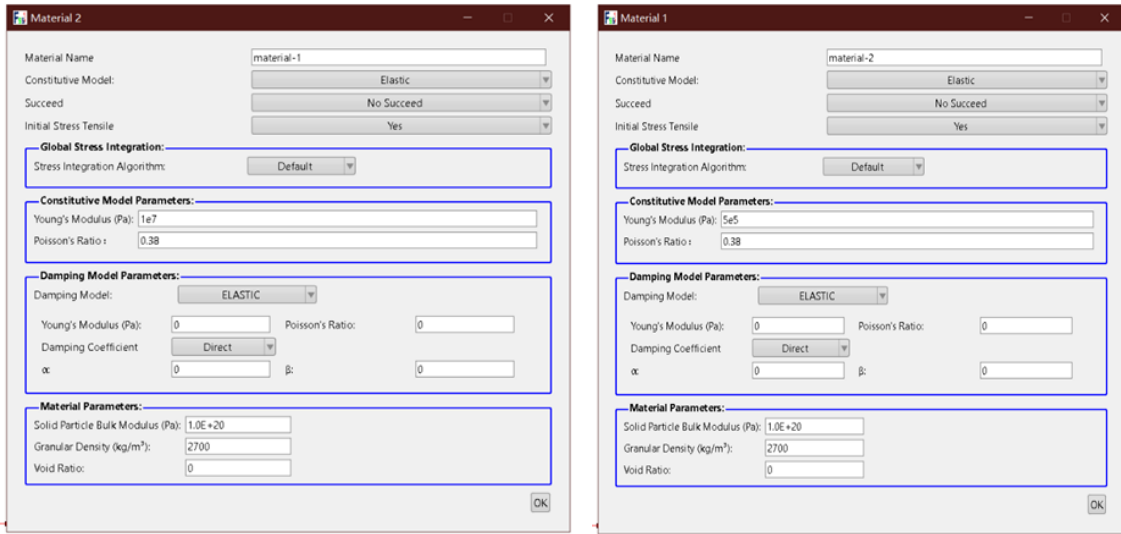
Material 2

Material Name material-1
Constitutive Model: Elastic
Succeed No Succeed
Initial Stress Tensile Yes

Global Stress Integration:
Stress Integration Algorithm: Default

Constitutive Model Parameters:
Young's Modulus (Pa): 1e7
Poisson's Ratio : 0.38

Damping Model Parameters:
Damping Model: ELASTIC
Young's Modulus (Pa): 0 Poisson's Ratio: 0
Damping Coefficient Direct
α 0 β: 0

Material Parameters:
Solid Particle Bulk Modulus (Pa): 1.0E+20
Granular Density (kg/m³): 2700
Void Ratio: 0

OK

Material 1

Material Name material-2
Constitutive Model: Elastic
Succeed No Succeed
Initial Stress Tensile Yes

Global Stress Integration:
Stress Integration Algorithm: Default

Constitutive Model Parameters:
Young's Modulus (Pa): 5e5
Poisson's Ratio : 0.38

Damping Model Parameters:
Damping Model: ELASTIC
Young's Modulus (Pa): 0 Poisson's Ratio: 0
Damping Coefficient Direct
α 0 β: 0

Material Parameters:
Solid Particle Bulk Modulus (Pa): 1.0E+20
Granular Density (kg/m³): 2700
Void Ratio: 0

OK